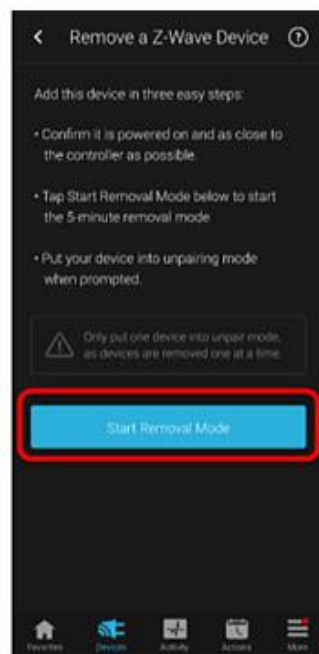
Remove a Z-Wave Device

Add this device in three easy steps:

• Confirm it is powered on and as close to the controller as possible.

• Tap Start Removal Mode below to start the 5-minute removal mode

• Put your device into unpairing mode when prompted.

Only put one device into unpair mode, as devices are removed one at a time.

Start Removal Mode

Favorites Devices Activity Actions More